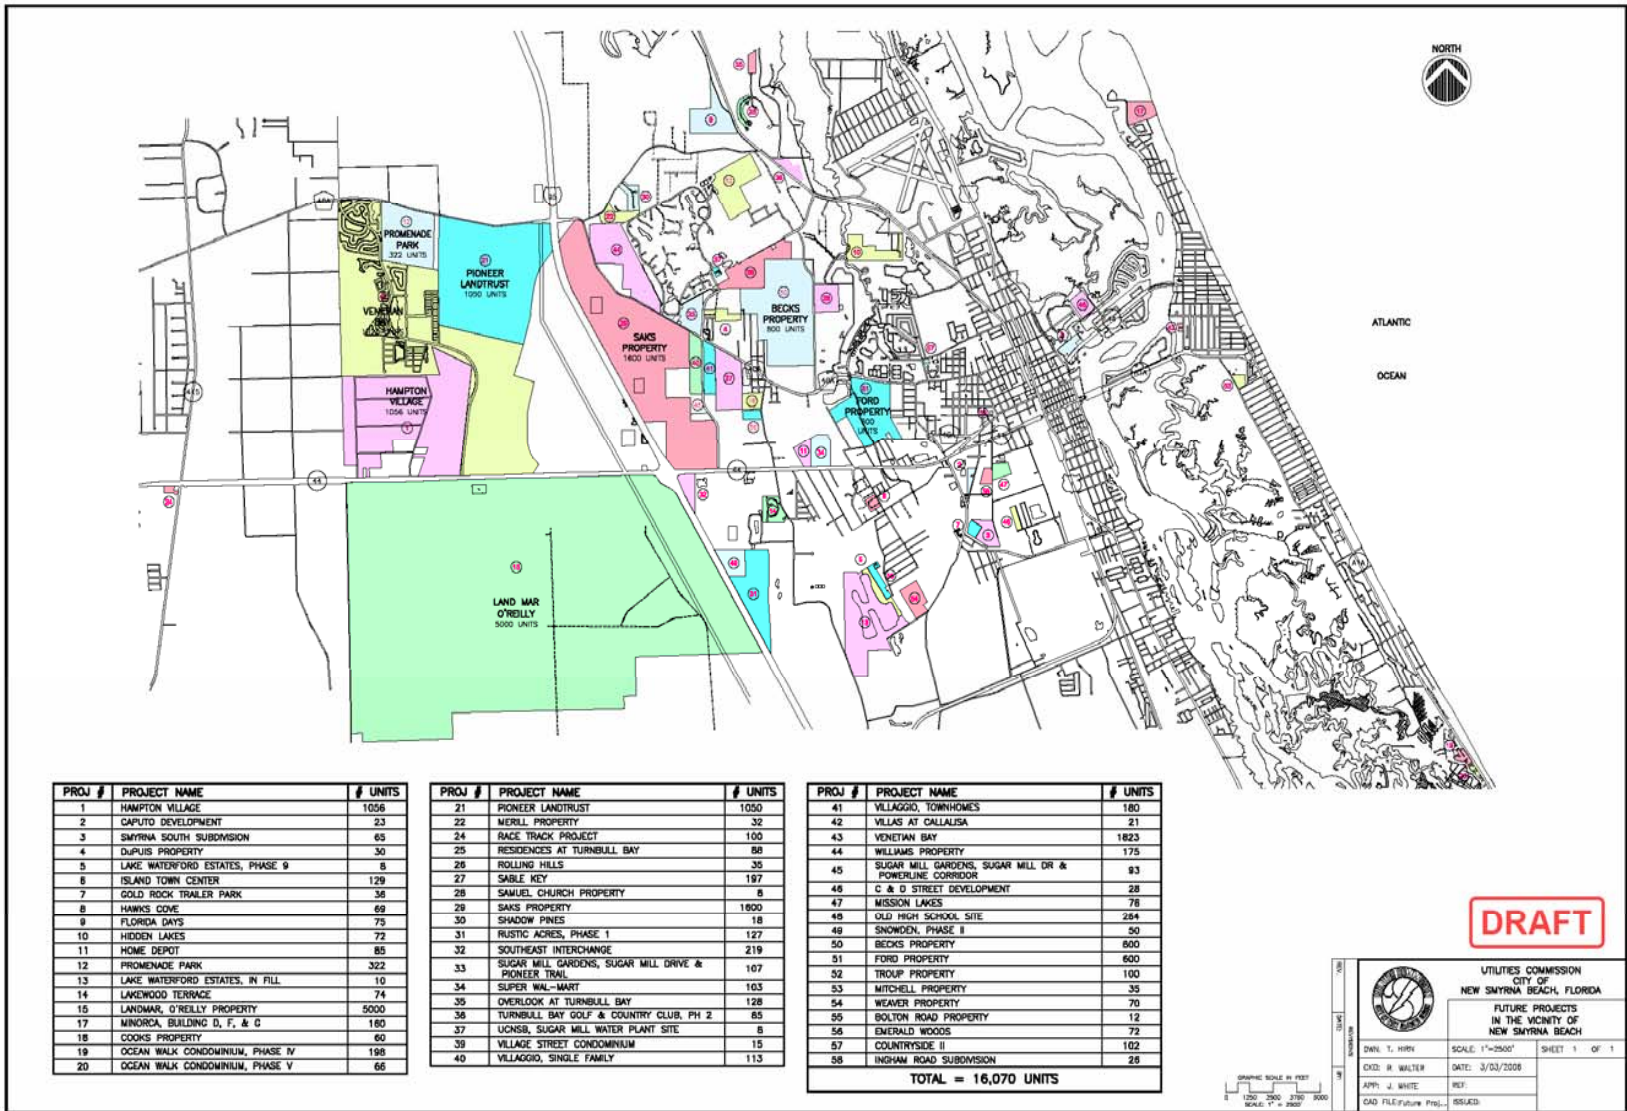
NORTH

ATLANTIC

OCEAN

PROMENADE PARK 322 UNITS

PIONEER LANDTRUST 1050 UNITS

VENETIAN BAY

HAMPTON VILLAGE 1056 UNITS

SAKS PROPERTY 1600 UNITS

BECKS PROPERTY 800 UNITS

FORD PROPERTY 600 UNITS

LAND MAR O'REILLY 5000 UNITS

| PROJ # | PROJECT NAME | # UNITS |
|---|---|---|
| 1 | HAMPTON VILLAGE | 1056 |
| 2 | CAPUTO DEVELOPMENT | 23 |
| 3 | SMYRNA SOUTH SUBDIVISION | 65 |
| 4 | DuPUIS PROPERTY | 30 |
| 5 | LAKE WATERFORD ESTATES, PHASE 9 | 8 |
| 6 | ISLAND TOWN CENTER | 129 |
| 7 | GOLD ROCK TRAILER PARK | 36 |
| 8 | HAWKS COVE | 69 |
| 9 | FLORIDA DAYS | 75 |
| 10 | HIDDEN LAKES | 72 |
| 11 | HOME DEPOT | 85 |
| 12 | PROMENADE PARK | 322 |
| 13 | LAKE WATERFORD ESTATES, IN FILL | 10 |
| 14 | LAKEWOOD TERRACE | 74 |
| 15 | LANDMAR, O'REILLY PROPERTY | 5000 |
| 17 | MINORCA, BUILDING D, F, & C | 160 |
| 18 | COOKS PROPERTY | 60 |
| 19 | OCEAN WALK CONDOMINIUM, PHASE IV | 198 |
| 20 | OCEAN WALK CONDOMINIUM, PHASE V | 66 |

| PROJ # | PROJECT NAME | # UNITS |
|---|---|---|
| 21 | PIONEER LANDTRUST | 1050 |
| 22 | MERILL PROPERTY | 32 |
| 24 | RACE TRACK PROJECT | 100 |
| 25 | RESIDENCES AT TURNBULL BAY | 88 |
| 26 | ROLLING HILLS | 35 |
| 27 | SABLE KEY | 197 |
| 28 | SAMUEL CHURCH PROPERTY | 8 |
| 29 | SAKS PROPERTY | 1600 |
| 30 | SHADOW PINES | 18 |
| 31 | RUSTIC ACRES, PHASE 1 | 127 |
| 32 | SOUTHEAST INTERCHANGE | 219 |
| 33 | SUGAR MILL GARDENS, SUGAR MILL DRIVE & PIONEER TRAIL | 107 |
| 34 | SUPER WAL-MART | 103 |
| 35 | OVERLOOK AT TURNBULL BAY | 128 |
| 36 | TURNBULL BAY GOLF & COUNTRY CLUB, PH 2 | 85 |
| 37 | UCNSB, SUGAR MILL WATER PLANT SITE | 8 |
| 39 | VILLAGE STREET CONDOMINIUM | 15 |
| 40 | VILLAGGIO, SINGLE FAMILY | 113 |

| PROJ # | PROJECT NAME | # UNITS |
|---|---|---|
| 41 | VILLAGGIO, TOWNHOMES | 180 |
| 42 | VILLAS AT CALLALISA | 21 |
| 43 | VENETIAN BAY | 1823 |
| 44 | WILLIAMS PROPERTY | 175 |
| 45 | SUGAR MILL GARDENS, SUGAR MILL DR & POWERLINE CORRIDOR | 93 |
| 46 | C & D STREET DEVELOPMENT | 28 |
| 47 | MISSION LAKES | 76 |
| 48 | OLD HIGH SCHOOL SITE | 264 |
| 49 | SNOWDEN, PHASE II | 50 |
| 50 | BECKS PROPERTY | 800 |
| 51 | FORD PROPERTY | 600 |
| 52 | TROUP PROPERTY | 100 |
| 53 | MITCHELL PROPERTY | 35 |
| 54 | WEAVER PROPERTY | 70 |
| 55 | BOLTON ROAD PROPERTY | 12 |
| 56 | EMERALD WOODS | 72 |
| 57 | COUNTRYSIDE II | 102 |
| 58 | INGHAM ROAD SUBDIVISION | 26 |
| | TOTAL = 16,070 UNITS | |

DRAFT

UTILITIES COMMISSION CITY OF NEW SMYRNA BEACH, FLORIDA

FUTURE PROJECTS IN THE VICINITY OF NEW SMYRNA BEACH

DWN: T. HIRN
CKD: R. WALTER
APP: J. WHITE
CAD FILE: Future Proj...
SCALE: 1"=2500'
DATE: 3/03/2006
REF:
ISSUED:
SHEET 1 OF 1

GRAPHIC SCALE IN FEET
0 1250 2500 3750 5000
SCALE: 1" = 2500'